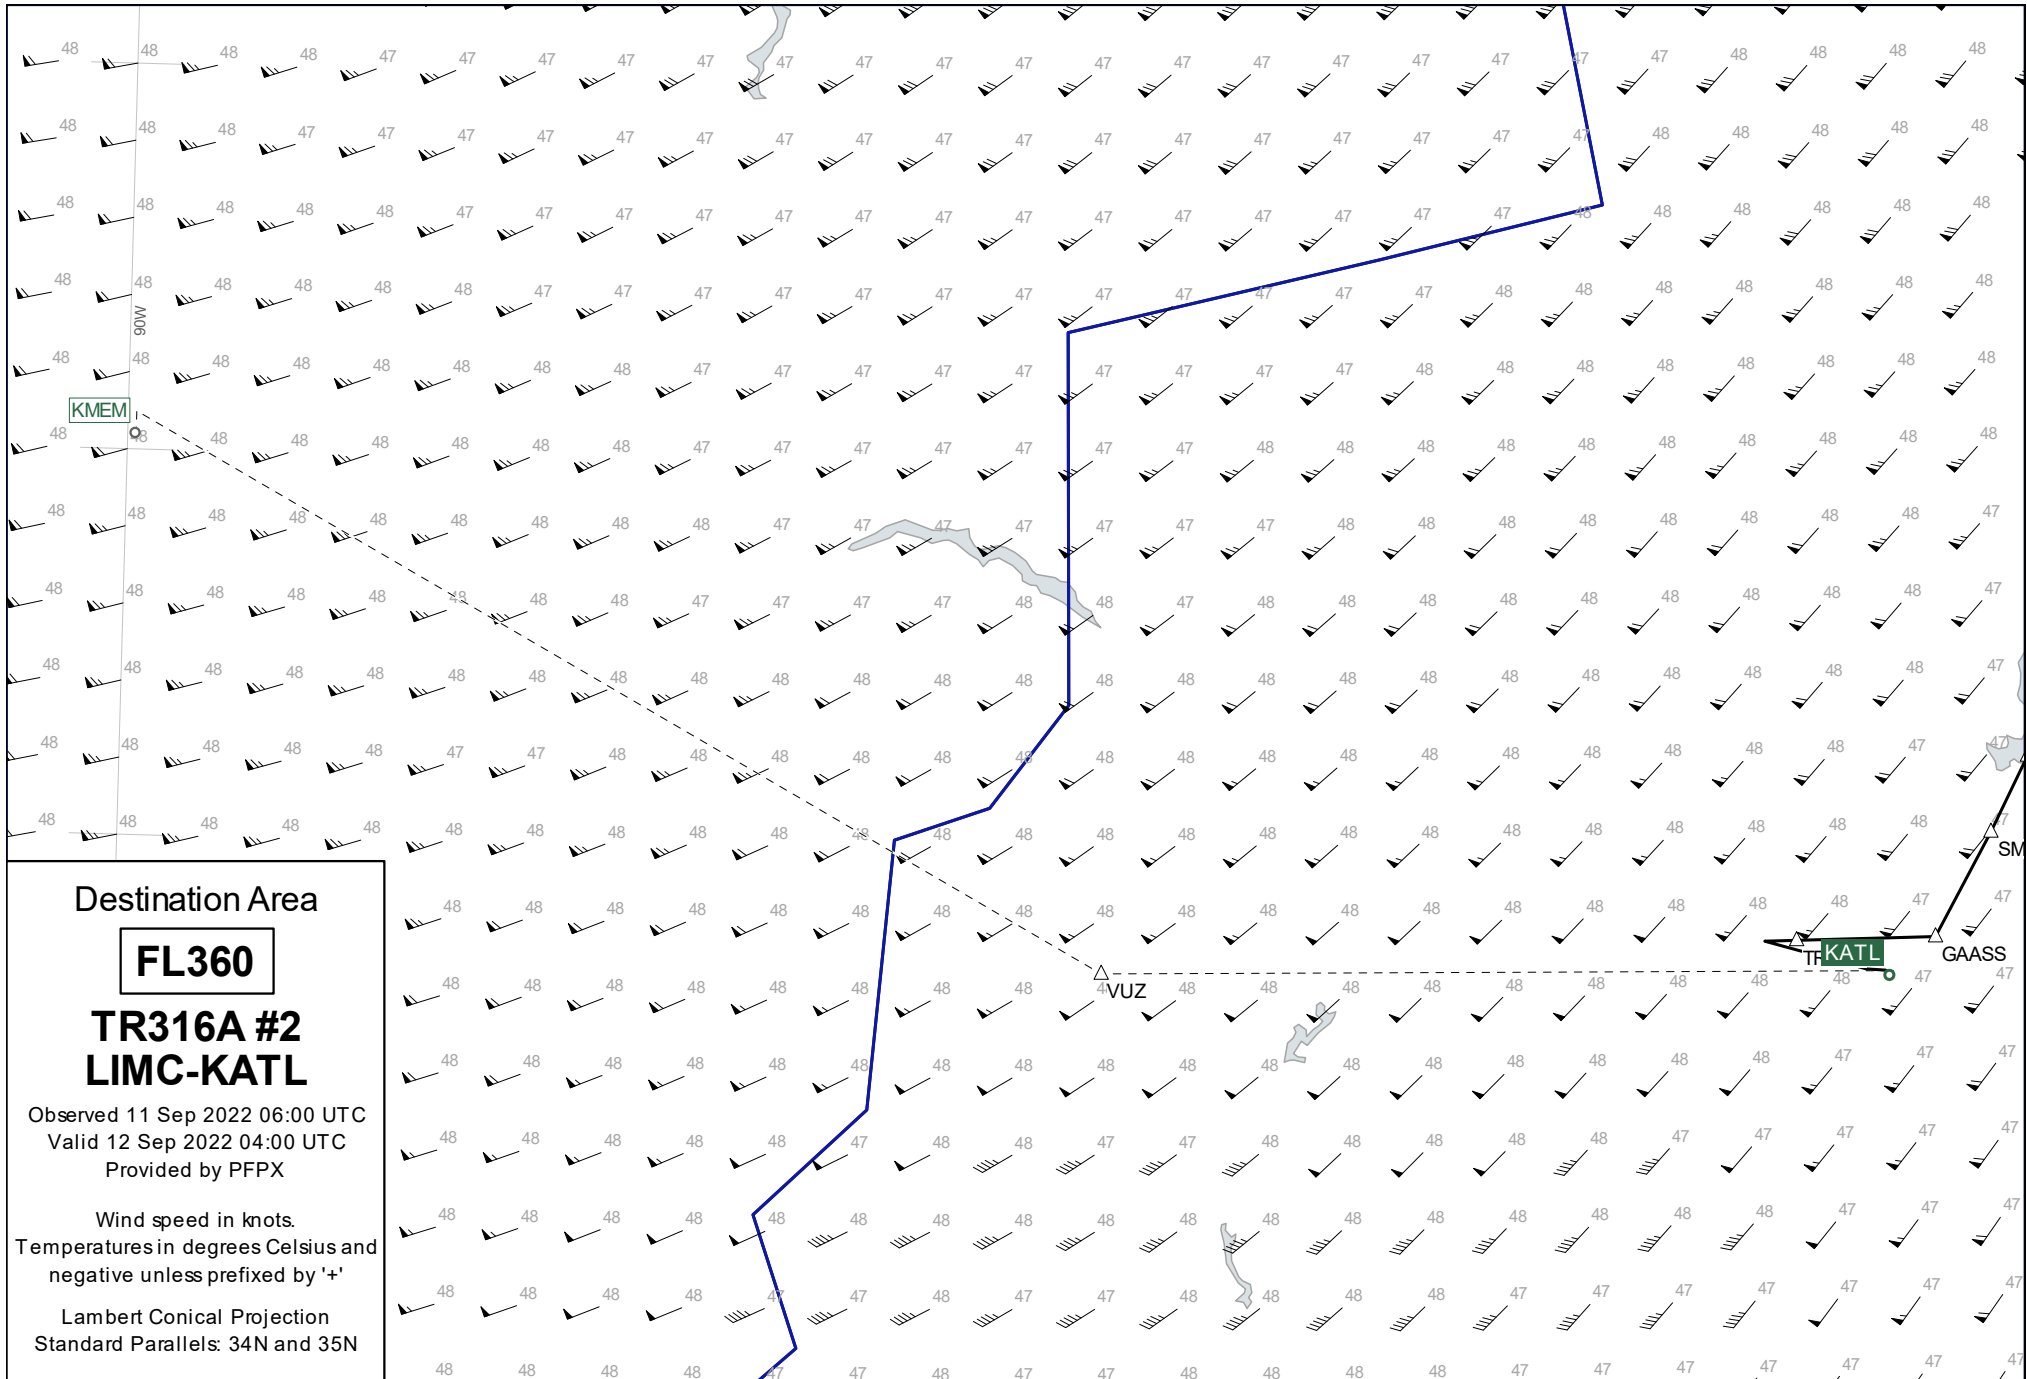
Destination Area

FL360

TR316A #2
LIMC-KATL

Observed 11 Sep 2022 06:00 UTC
Valid 12 Sep 2022 04:00 UTC
Provided by PFPX

Wind speed in knots.
Temperatures in degrees Celsius and negative unless prefixed by '+'

Lambert Conical Projection
Standard Parallels: 34N and 35N

KMEM
90W
VUZ
KATL
TR
GAASS
SM

48 48 48 48 47 47 47 47 47 47 47 47 47 47 47 47 47 47 47 47 47 48 48 48 48
48 48 48 47 47 47 47 47 47 47 47 47 47 47 47 47 47 47 47 47 48 48 48 48 48
48 48 48 48 48 47 47 47 47 47 47 47 47 47 47 47 47 47 47 48 48 48 48 48 48
48 48 48 48 48 48 47 47 47 47 47 47 47 47 47 47 47 47 48 48 48 48 48 48 48
48 48 48 48 48 48 48 48 47 47 47 47 47 47 47 47 47 48 48 48 48 48 48 48 48
48 48 48 48 48 48 48 48 47 47 47 47 47 47 48 48 48 48 48 48 48 48 48 48 48
48 48 48 48 48 48 48 48 48 47 47 47 47 47 47 47 48 48 48 48 48 48 48 48 47
48 48 48 48 48 48 48 48 48 47 47 47 47 48 48 47 48 48 48 48 48 48 48 48 47
48 48 48 48 48 48 48 48 48 48 48 48 48 48 48 48 48 48 48 48 48 48 48 48 47
48 48 48 48 48 47 47 48 48 48 48 48 48 48 48 48 48 48 48 48 48 48 48 47 47
48 48 48 48 48 48 48 48 48 48 48 48 48 48 48 48 48 48 48 48 48 48 48 48 47
48 48 48 48 48 48 48 48 48 48 48 48 48 48 48 48 48 48 48 48 47 47
48 48 48 48 48 48 48 48 48 48 48 48 48 48 48 48 48 48 47 48 47 47
48 48 48 48 48 48 48 48 48 48 48 48 48 48 48 48 48 48 48 47 47 47
48 48 48 48 48 47 48 48 47 47 48 48 48 48 47 47 47 47 47
48 48 48 48 48 48 48 48 48 48 48 48 48 48 48 48 48 47 47 47
48 48 48 48 47 47 48 47 47 48 48 48 48 47 47 47 47 47 47 47
48 48 48 48 47 47 48 47 47 48 48 48 48 47 47 47 47 47 47 47